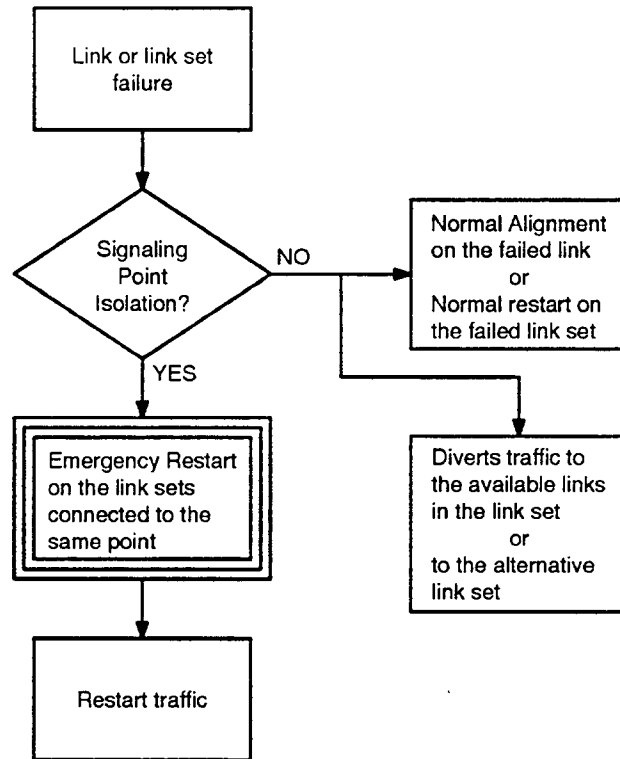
Link or link set failure

Signaling Point Isolation?

NO

Normal Alignment on the failed link
or
Normal restart on the failed link set

YES

Emergency Restart on the link sets connected to the same point

Diverts traffic to the available links in the link set
or
to the alternative link set

Restart traffic